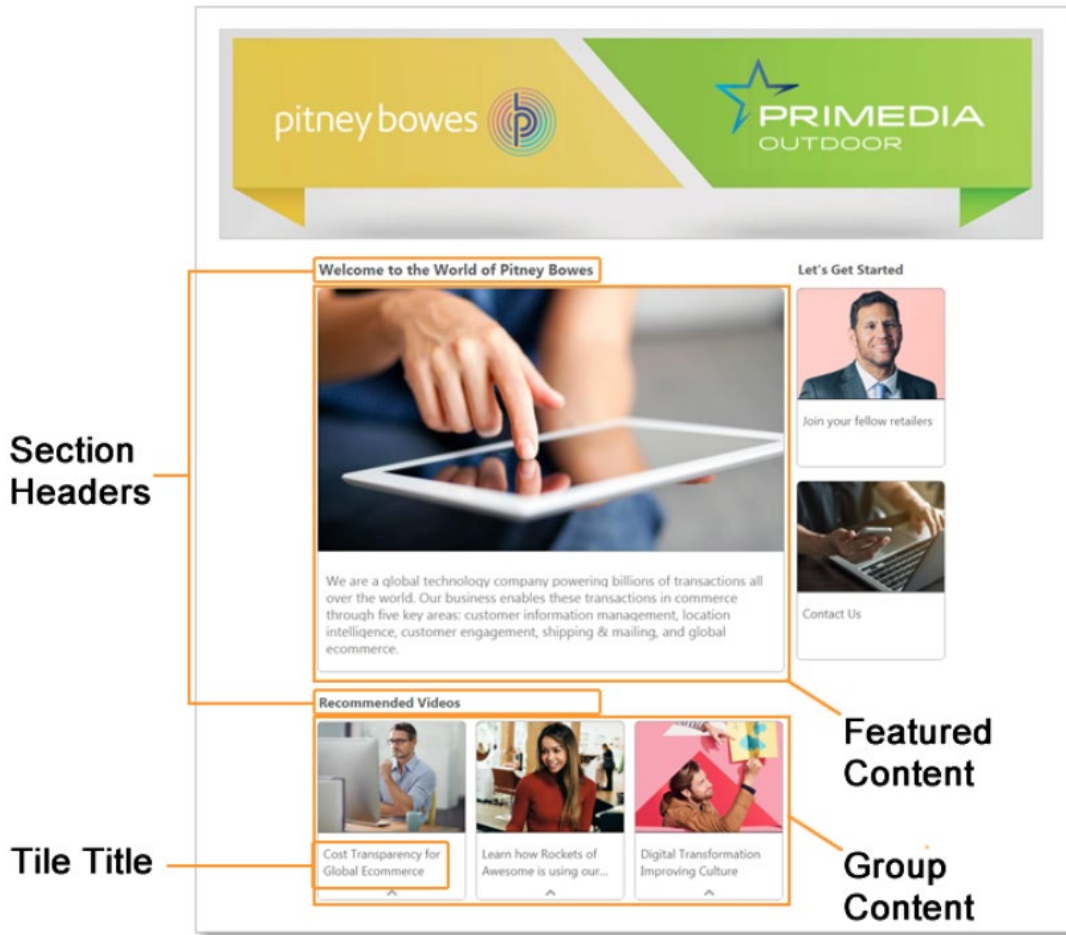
pitney bowes

PRIMEDIA
OUTDOOR

Welcome to the World of Pitney Bowes

Let's Get Started

Section Headers

Join your fellow retailers

Contact Us

We are a global technology company powering billions of transactions all over the world. Our business enables these transactions in commerce through five key areas: customer information management, location intelligence, customer engagement, shipping & mailing, and global ecommerce.

Recommended Videos

Featured Content

Tile Title

Cost Transparency for Global Ecommerce

Learn how Rockets of Awesome is using our...

Digital Transformation Improving Culture

Group Content